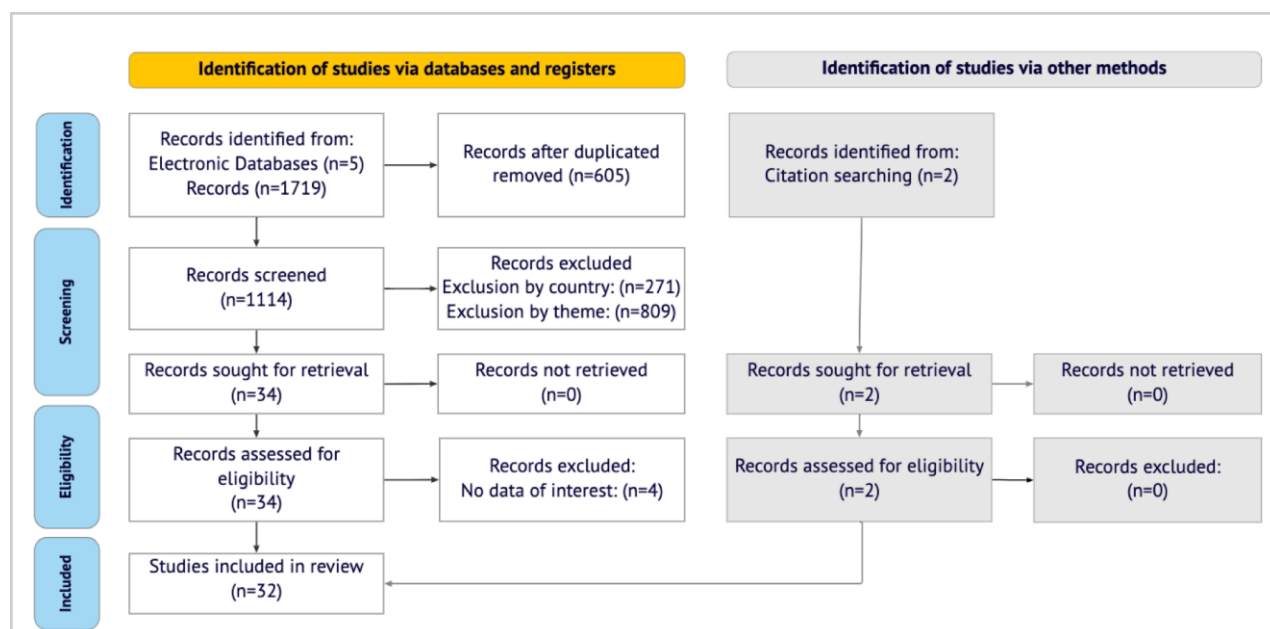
Identification of studies via databases and registers

Identification of studies via other methods

Identification

Records identified from:
Electronic Databases (n=5)
Records (n=1719)

Records after duplicated removed (n=605)

Records identified from:
Citation searching (n=2)

Screening

Records screened
(n=1114)

Records excluded
Exclusion by country: (n=271)
Exclusion by theme: (n=809)

Records sought for retrieval
(n=34)

Records not retrieved
(n=0)

Records sought for retrieval
(n=2)

Records not retrieved
(n=0)

Eligibility

Records assessed for eligibility
(n=34)

Records excluded:
No data of interest: (n=4)

Records assessed for eligibility
(n=2)

Records excluded:
(n=0)

Included

Studies included in review
(n=32)